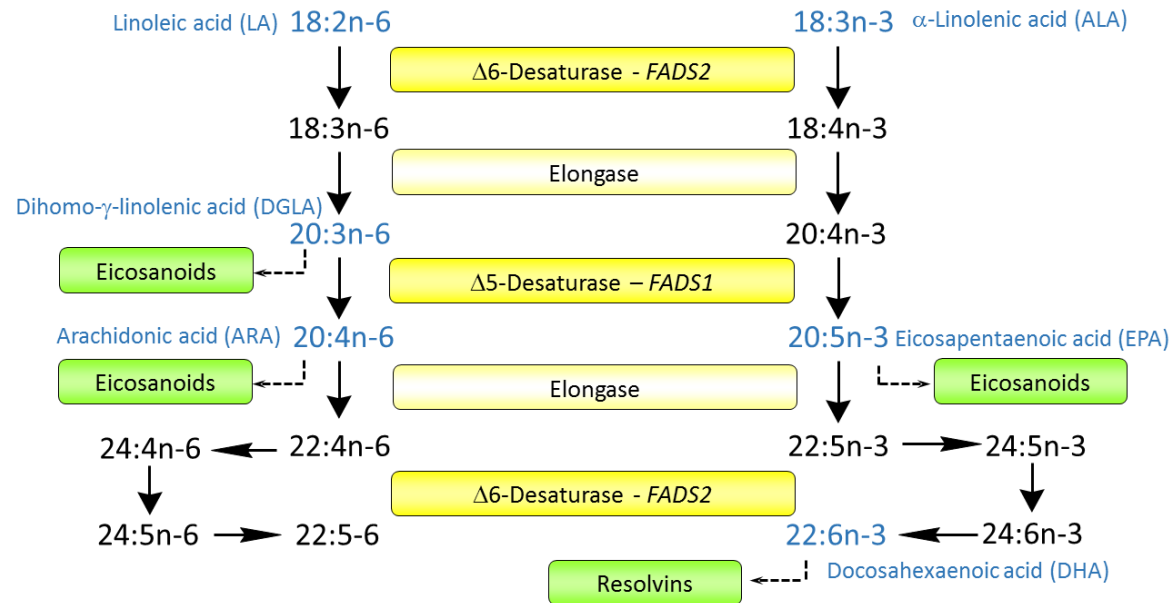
Linoleic acid (LA) 18:2n-6

18:3n-3 α-Linolenic acid (ALA)

Δ6-Desaturase - *FADS2*

18:3n-6

18:4n-3

Elongase

Dihomo-γ-linolenic acid (DGLA)

20:3n-6

20:4n-3

Eicosanoids

Δ5-Desaturase – *FADS1*

Arachidonic acid (ARA) 20:4n-6

20:5n-3 Eicosapentaenoic acid (EPA)

Eicosanoids

Elongase

Eicosanoids

24:4n-6

22:4n-6

22:5n-3

24:5n-3

Δ6-Desaturase - *FADS2*

24:5n-6

22:5-6

22:6n-3

24:6n-3

Resolvins

Docosahexaenoic acid (DHA)